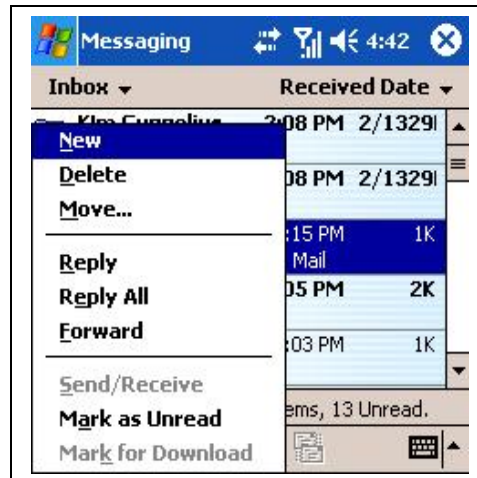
Messaging 4:42

Inbox Received Date

Kim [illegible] 3:08 PM 2/1329

New

Delete

Move...

Reply

Reply All

Forward

Send/Receive

Mark as Unread

Mark for Download

08 PM 2/1329

:15 PM 1K

Mail

05 PM 2K

:03 PM 1K

ems, 13 Unread.